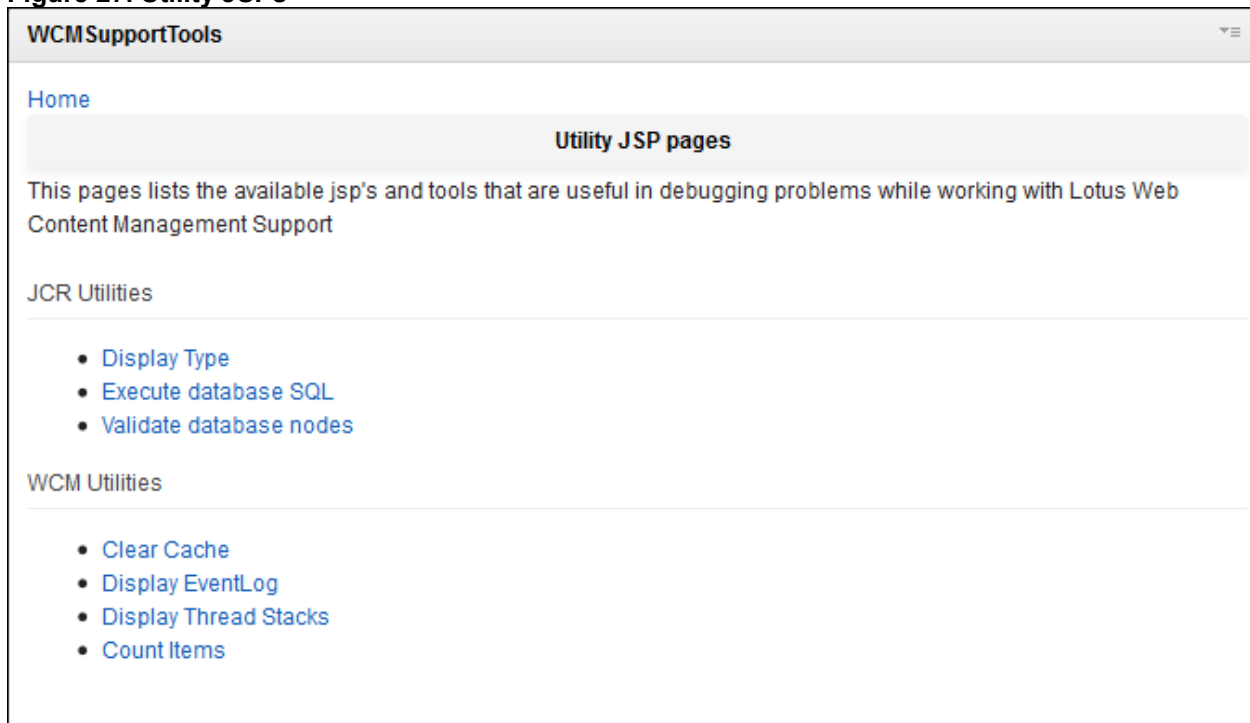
Figure 27. Utility JSPs

WCMSupportTools

Home

Utility JSP pages

This pages lists the available jsp's and tools that are useful in debugging problems while working with Lotus Web Content Management Support

JCR Utilities

- Display Type
- Execute database SQL
- Validate database nodes

WCM Utilities

- Clear Cache
- Display EventLog
- Display Thread Stacks
- Count Items